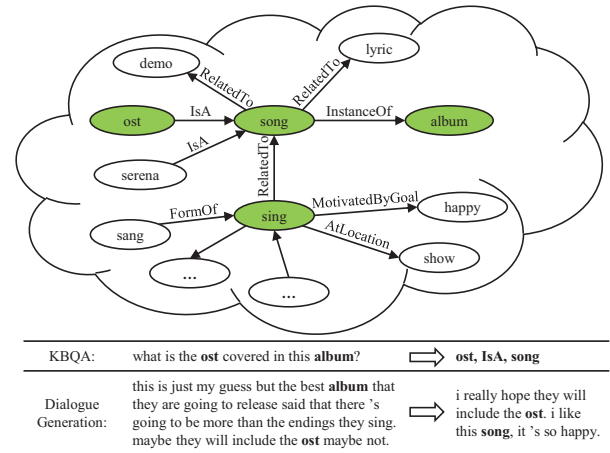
demo
lyric
RelatedTo
RelatedTo
ost
IsA
song
InstanceOf
album
IsA
serena
RelatedTo
FormOf
sing
MotivatedByGoal
happy
sang
AtLocation
show
...
...

| KBQA: | what is the **ost** covered in this **album**? | ⟹ **ost, IsA, song** |
|---|---|---|
| Dialogue Generation: | this is just my guess but the best **album** that they are going to release said that there 's going to be more than the endings they sing. maybe they will include the **ost** maybe not. | ⟹ i really hope they will include the **ost**. i like this **song**, it 's so happy. |